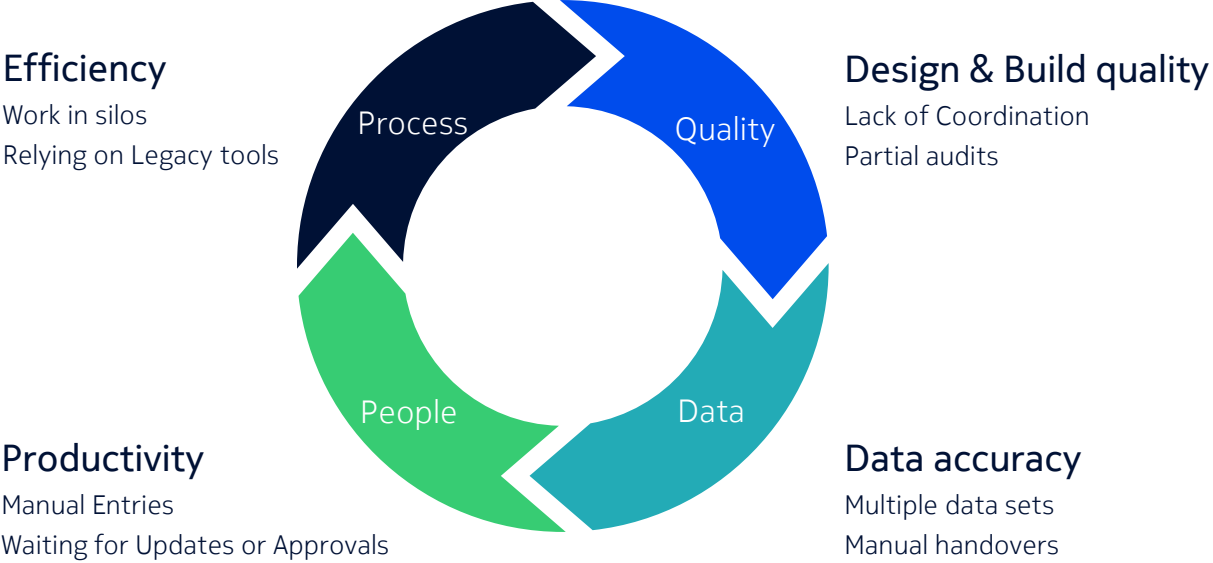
Efficiency
Work in silos
Relying on Legacy tools

Process

Quality

Design & Build quality
Lack of Coordination
Partial audits

People

Data

Productivity
Manual Entries
Waiting for Updates or Approvals

Data accuracy
Multiple data sets
Manual handovers